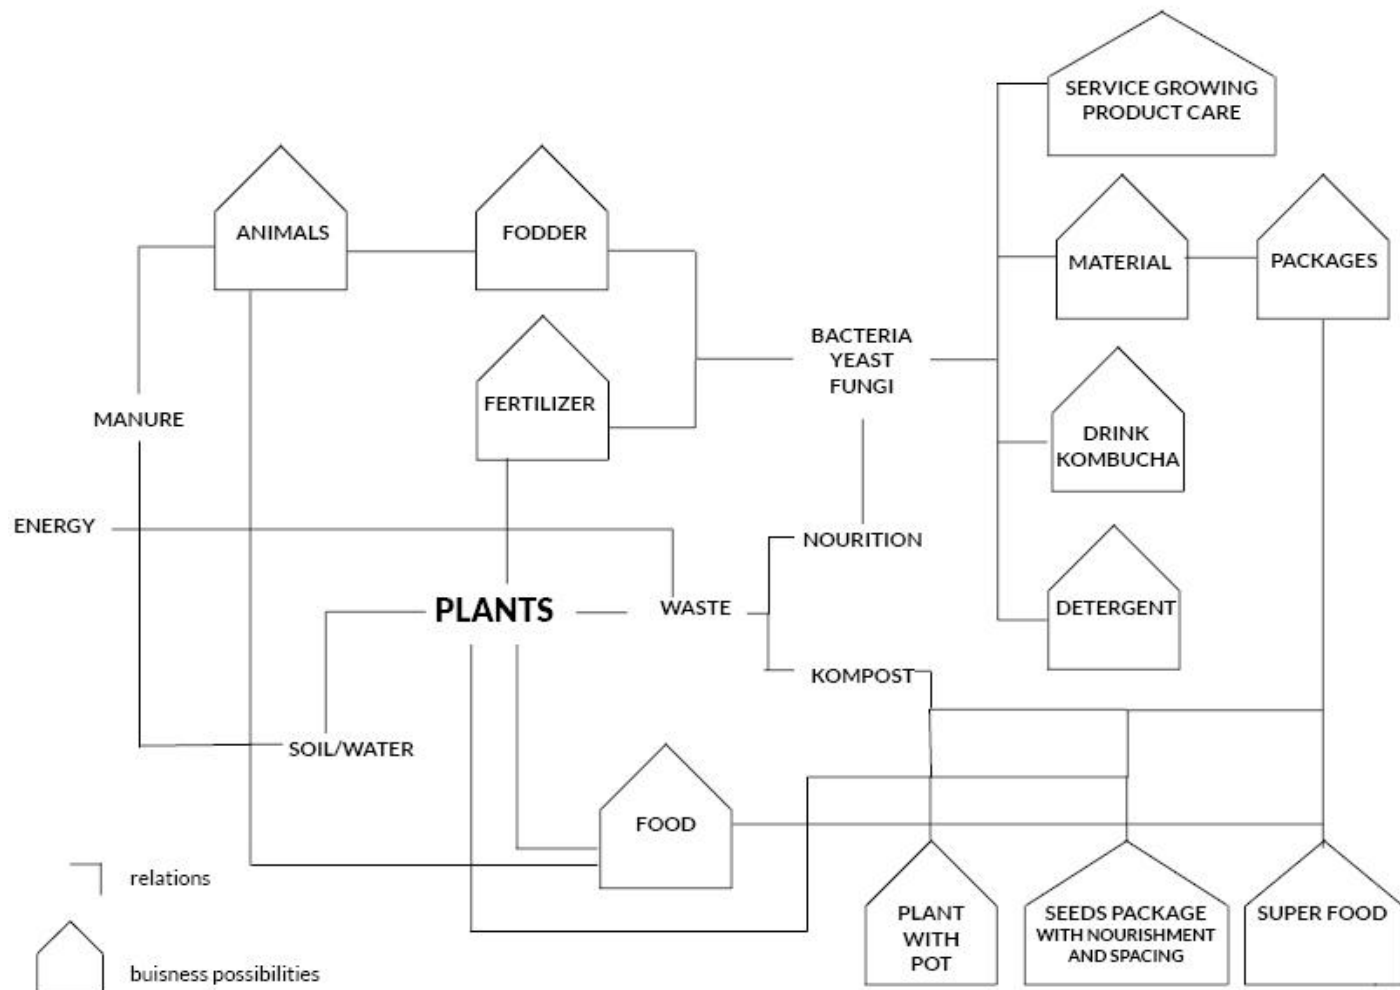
SERVICE GROWING PRODUCT CARE

ANIMALS

FODDER

MATERIAL

PACKAGES

BACTERIA
YEAST
FUNGI

FERTILIZER

MANURE

DRINK KOMBUCHA

ENERGY

NOURITION

PLANTS

WASTE

DETERGENT

KOMPOST

SOIL/WATER

FOOD

relations

buisness possibilities

PLANT WITH POT

SEEDS PACKAGE WITH NOURISHMENT AND SPACING

SUPER FOOD